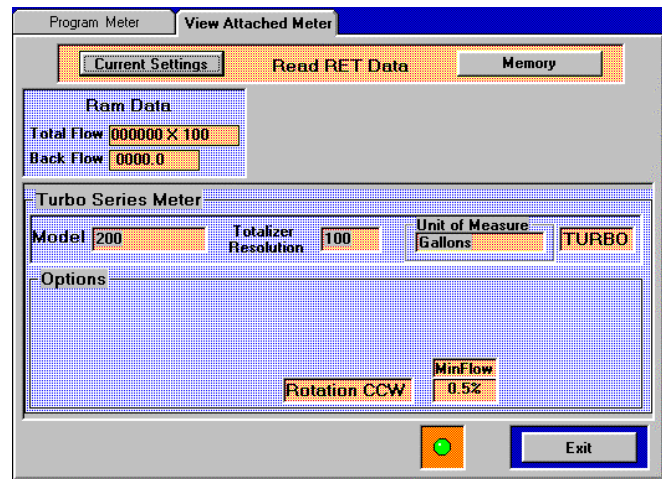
Program Meter
View Attached Meter

Current Settings
Read RET Data
Memory

Ram Data
Total Flow 000000 X 100
Back Flow 0000.0

Turbo Series Meter
Model 200
Totalizer Resolution 100
Unit of Measure
Gallons
TURBO

Options
MinFlow
0.5%
Rotation CCW

Exit